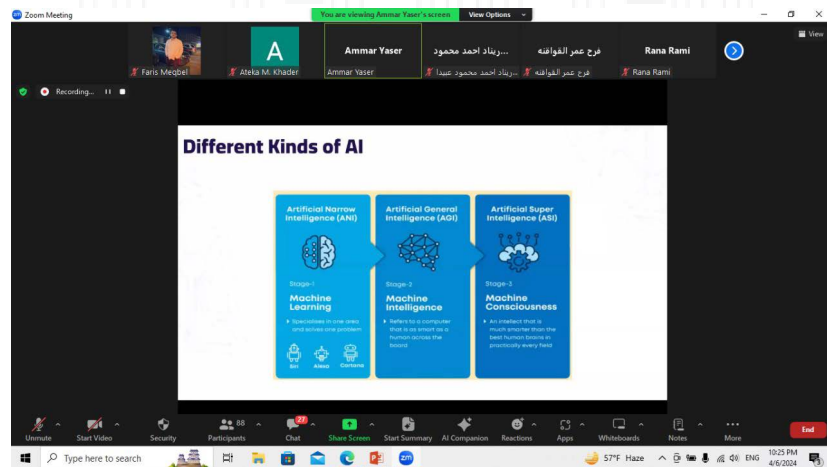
Zoom Meeting

You are viewing Ammar Yaser's screen

View Options

View

A

Ammar Yaser

ريناد احمد محمود...

فرح عمر القواقنه

Rana Rami

Faris Meqbel

Ateka M. Khader

Ammar Yaser

ريناد احمد محمود عبيدا...

فرح عمر القواقنه

Rana Rami

Recording...

Different Kinds of AI

Artificial Narrow Intelligence (ANI)

Stage-1

Machine Learning

Specialises in one area and solves one problem

Siri

Alexa

Cortana

Artificial General Intelligence (AGI)

Stage-2

Machine Intelligence

Refers to a computer that is as smart as a human across the board

Artificial Super Intelligence (ASI)

Stage-3

Machine Consciousness

An intellect that is much smarter than the best human brains in practically every field

Unmute

Start Video

Security

88

Participants

27

Chat

Share Screen

Start Summary

AI Companion

Reactions

Apps

Whiteboards

Notes

More

End

Type here to search

57°F Haze

ENG

10:25 PM
4/6/2024